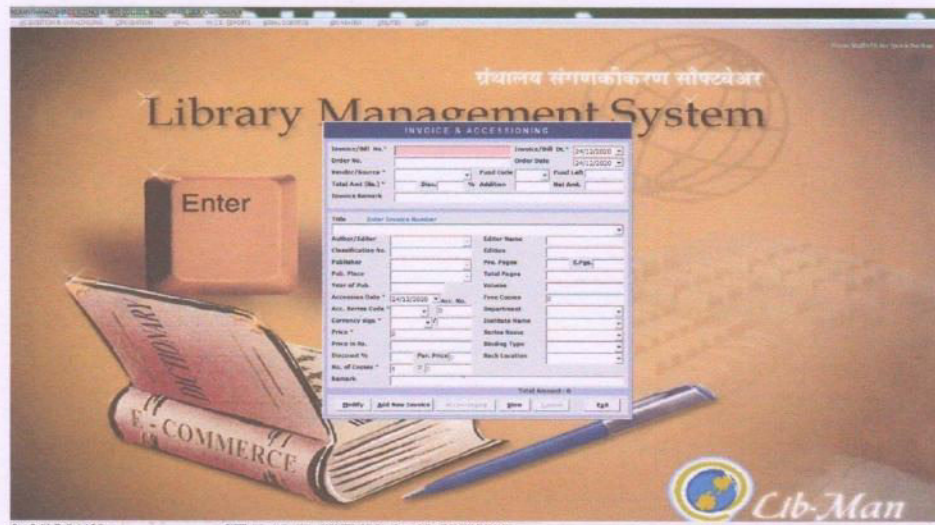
ग्रंथालय संगणकीकरण सॉफ्टवेअर

Library Management System

INVOICE & ACCESSIONING

Invoice/Bill No. *
Invoice/Bill Dt. * 24/12/2020
Order No.
Order Date 24/12/2020
Vendor/Source *
Fund Code
Fund Left
Total Amt (Rs.) *
Disc.
% Addition
Net Amt.
Invoice Remark

Title Enter Invoice Number

Author/Editor
Editor Name
Classification No.
Edition
Publisher
Pre. Pages
S.Pgs.
Pub. Place
Total Pages
Year of Pub.
Volume
Accession Date * 24/12/2020
Acc. No.
Free Copies 0
Acc. Series Code *
0
Department
Currency sign *
Institute Name
Price *
Series Name
Price in Rs.
Binding Type
Discount %
Per. Price
Rack Location
No. of Copies * 0
Remark

Total Amount : 0

Modify
Add New Invoice
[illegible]
New
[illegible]
Exit

Enter

DICTIONARY

E-COMMERCE

Lib-Man